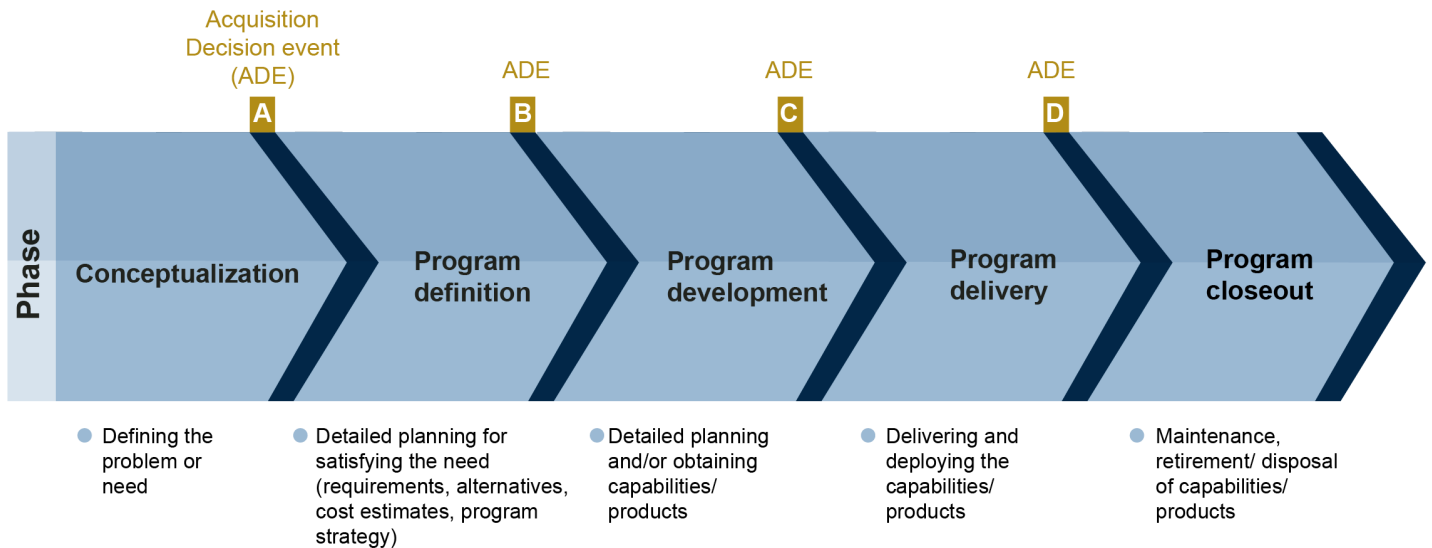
Acquisition Decision event (ADE)

A

ADE

B

ADE

C

ADE

D

Phase

Conceptualization

Program definition

Program development

Program delivery

Program closeout

Defining the problem or need

Detailed planning for satisfying the need (requirements, alternatives, cost estimates, program strategy)

Detailed planning and/or obtaining capabilities/ products

Delivering and deploying the capabilities/ products

Maintenance, retirement/ disposal of capabilities/ products